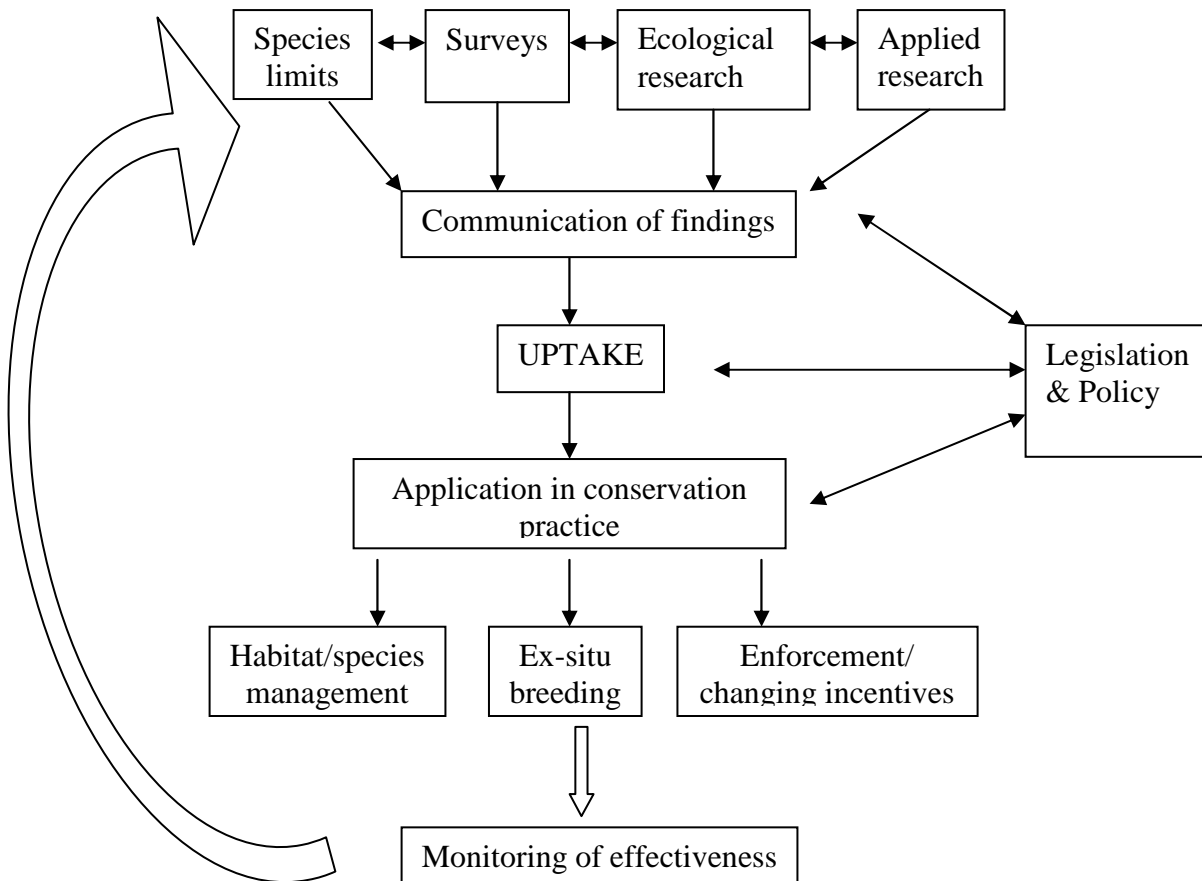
Species limits

Surveys

Ecological research

Applied research

Communication of findings

UPTAKE

Legislation & Policy

Application in conservation practice

Habitat/species management

Ex-situ breeding

Enforcement/ changing incentives

Monitoring of effectiveness